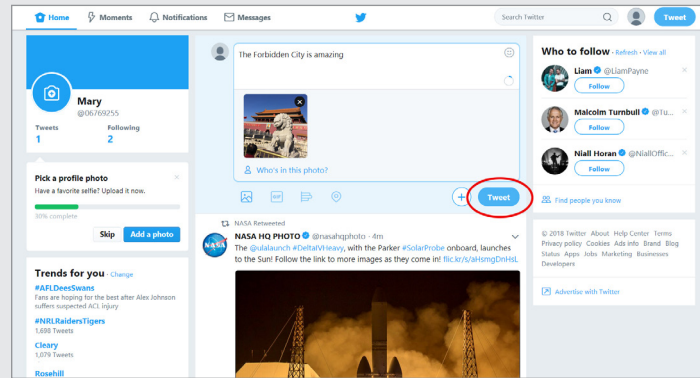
Home Moments Notifications Messages

Search Twitter

Tweet

Mary
@06769255

Tweets
1

Following
2

Pick a profile photo
Have a favorite selfie? Upload it now.

30% complete

Skip Add a photo

Trends for you · Change

#AFLDeesSwans
Fans are hoping for the best after Alex Johnson suffers suspected ACL injury

#NRLRaidersTigers
1,698 Tweets

Cleary
1,079 Tweets

Rosehill

The Forbidden City is amazing

Who's in this photo?

Tweet

NASA Retweeted

NASA HQ PHOTO @nasahqphoto · 4m
The @ulalaunch #DeltaIVHeavy, with the Parker #SolarProbe onboard, launches to the Sun! Follow the link to more images as they come in! flic.kr/s/aHsmgDnHsL

Who to follow · Refresh · View all

Liam @LiamPayne
Follow

Malcolm Turnbull @Tu...
Follow

Niall Horan @NiallOffic...
Follow

Find people you know

© 2018 Twitter About Help Center Terms Privacy policy Cookies Ads info Brand Blog Status Apps Jobs Marketing Businesses Developers

Advertise with Twitter